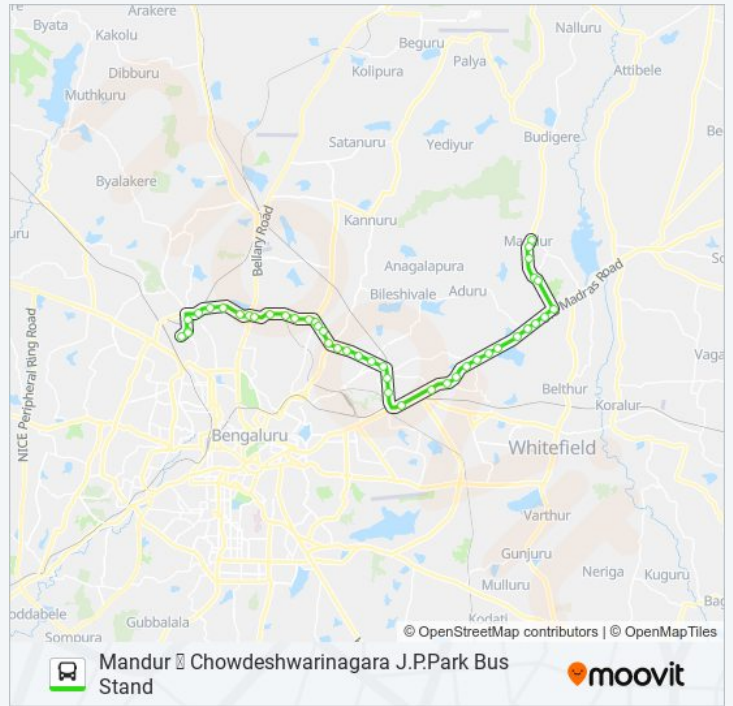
Arakere
Byata
Kakolu
Beguru
Nalluru
Dibburu
Kolipura
Palya
Attibele
Muthkuru
Be
Budigere
Satanuru
Yediyur
Byalakere
Bellary Road
Kannuru
uru
Mandur
So
Anagalapura
Madras Road
Bileshivale
Aduru
NICE Peripheral Ring Road
Vaga
Belthur
Koralur
Bengaluru
Whitefield
Varthur
Gunjuru
Neriga
Kuguru
Mulluru
oddabele
Gubbalala
Kodati
Bag
Sompura
© OpenStreetMap contributors | © OpenMapTiles
Mandur ⇄ Chowdeshwarinagara J.P.Park Bus Stand
moovit